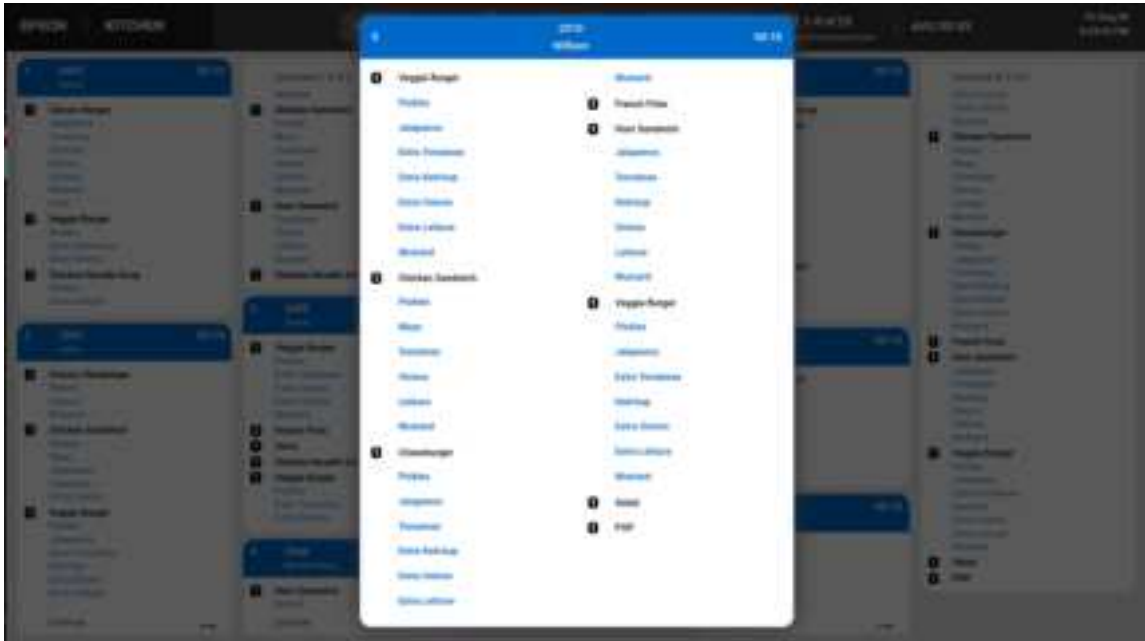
EPSON KITCHEN

2018
William
00:15

1 Veggie Burger
Pickles
Jalapenos
Extra Tomatoes
Extra Ketchup
Extra Onions
Extra Lettuce
Mustard
1 Chicken Sandwich
Pickles
Mayo
Tomatoes
Onions
Lettuce
Mustard
1 Cheeseburger
Pickles
Jalapenos
Tomatoes
Extra Ketchup
Extra Onions
Extra Lettuce

Mustard
1 French Fries
1 Veal Sandwich
Jalapenos
Tomatoes
Ketchup
Onions
Lettuce
Mustard
1 Veggie Burger
Pickles
Jalapenos
Extra Tomatoes
Ketchup
Extra Onions
Extra Lettuce
Mustard
1 Salad
1 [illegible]